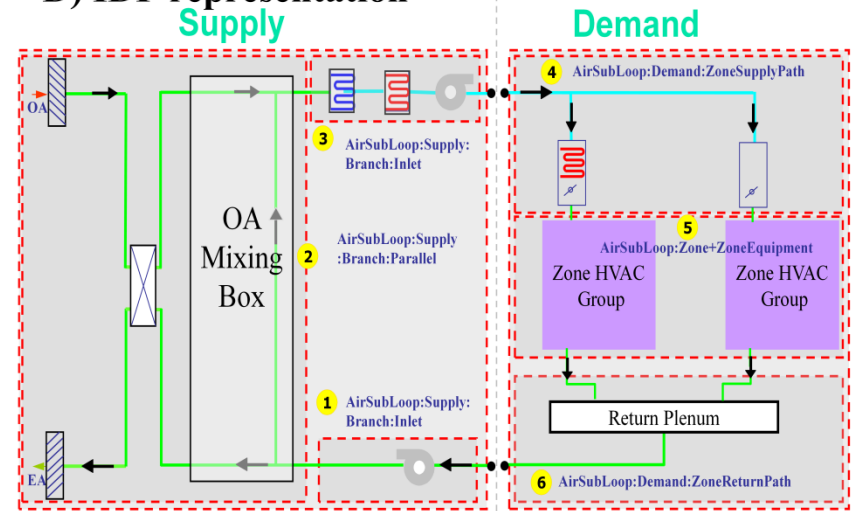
B) IDF representation

Supply

Demand

OA

EA

OA Mixing Box

3 AirSubLoop:Supply:Branch:Inlet

2 AirSubLoop:Supply:Branch:Parallel

1 AirSubLoop:Supply:Branch:Inlet

4 AirSubLoop:Demand:ZoneSupplyPath

5 AirSubLoop:Zone+ZoneEquipment

Zone HVAC Group

Zone HVAC Group

Return Plenum

6 AirSubLoop:Demand:ZoneReturnPath